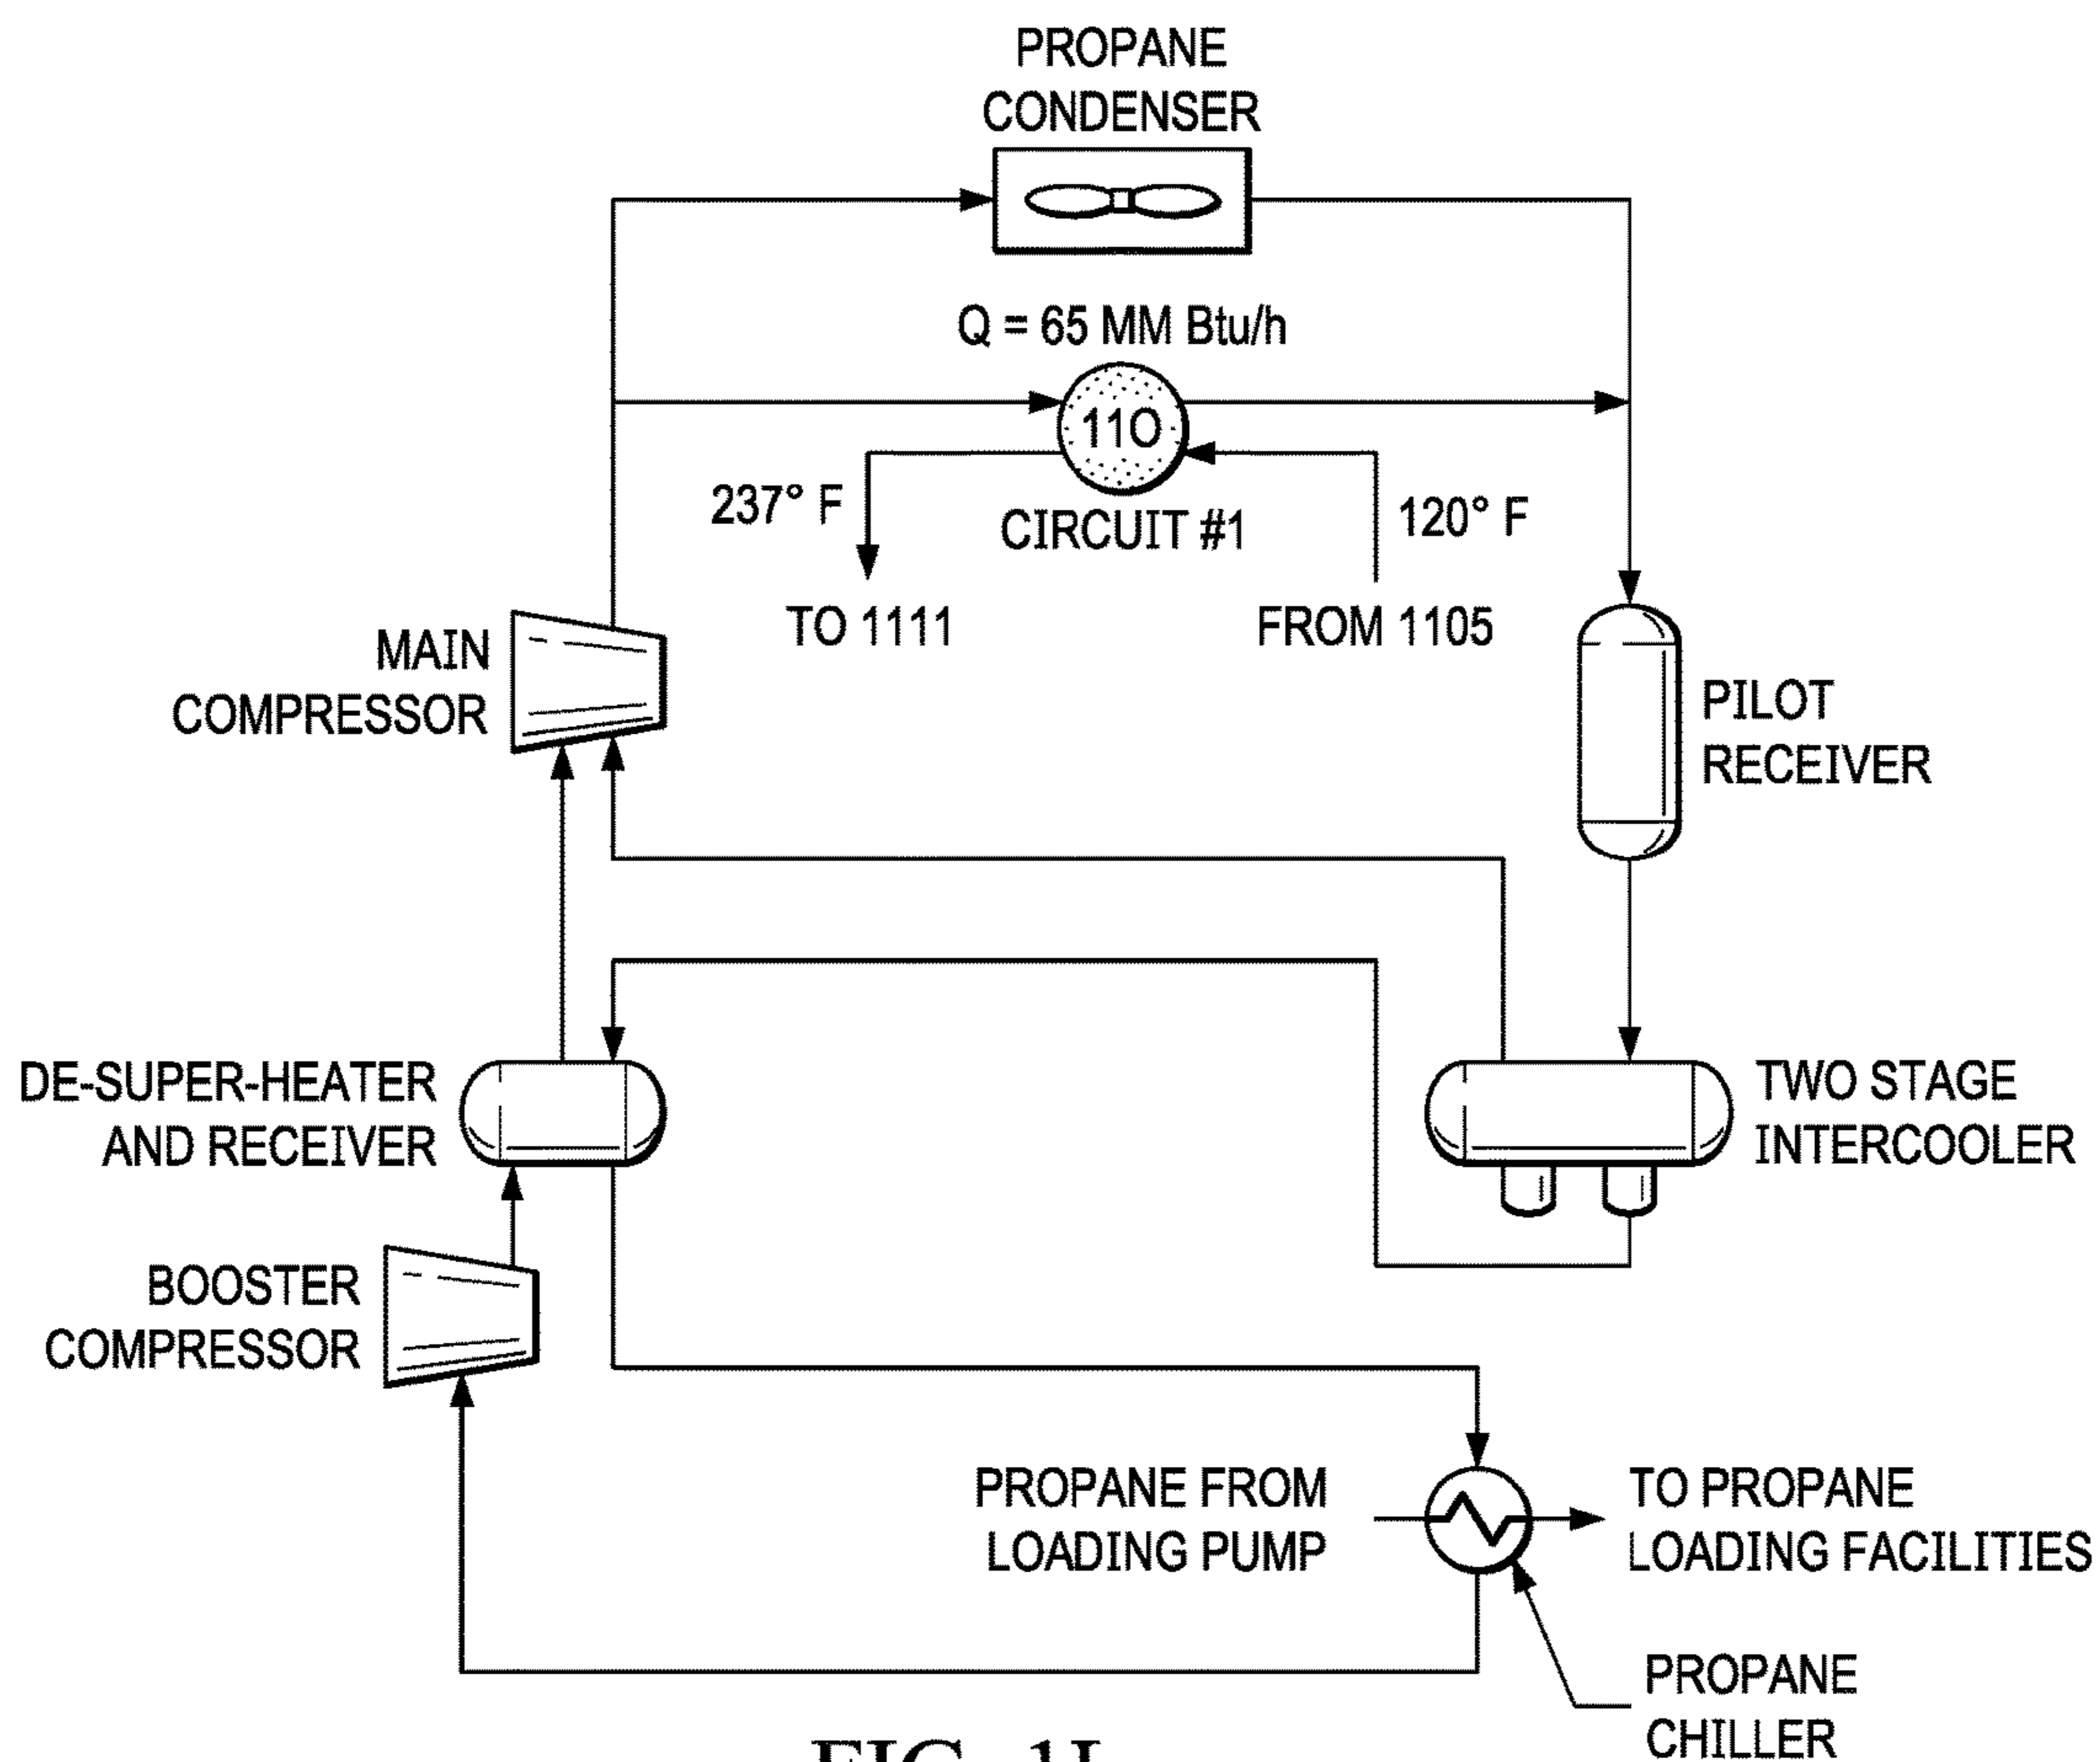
PROPANE CONDENSER

Q = 65 MM Btu/h

110

237° F

CIRCUIT #1

120° F

TO 1111

FROM 1105

MAIN COMPRESSOR

PILOT RECEIVER

DE-SUPER-HEATER AND RECEIVER

TWO STAGE INTERCOOLER

BOOSTER COMPRESSOR

PROPANE FROM LOADING PUMP

TO PROPANE LOADING FACILITIES

PROPANE CHILLER

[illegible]